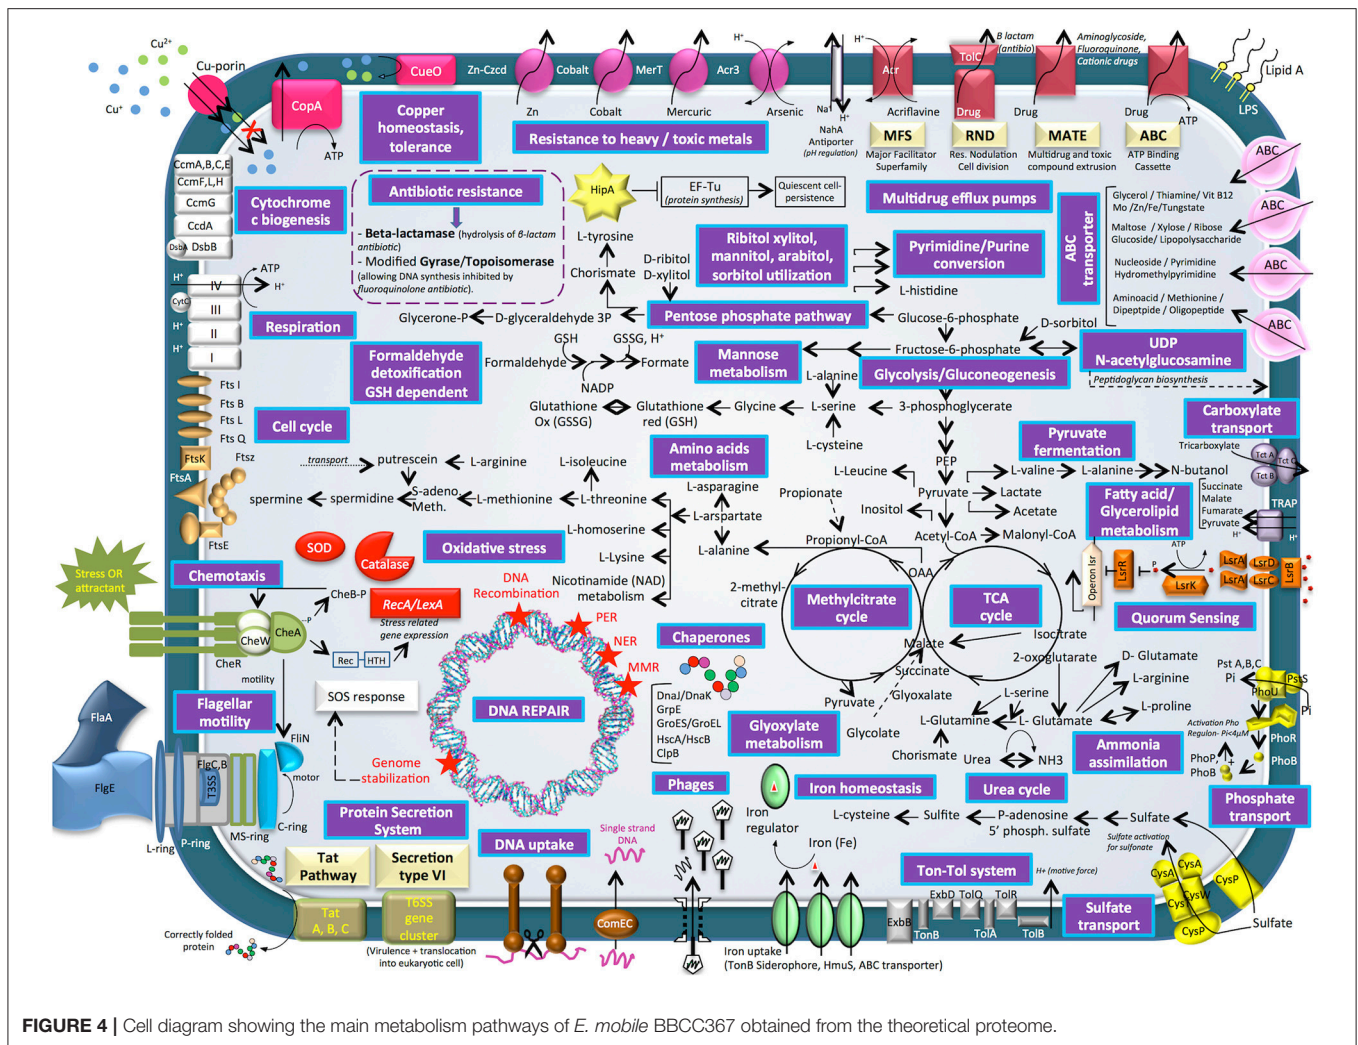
$Cu^{2+}$
Cu-porin
$Cu^{+}$
CopA
ATP
CueO
Copper homeostasis, tolerance
Zn-Czcd
Zn
Cobalt
Cobalt
MerT
Mercuric
Acr3
Arsenic
Resistance to heavy / toxic metals
$H^{+}$
$Na^{+}$
$H^{+}$
NahA Antiporter (pH regulation)
$H^{+}$
Acr
Acriflavine
TolC
Drug
B lactam (antibio)
Drug
Aminoglycoside, Fluoroquinone, Cationic drugs
Drug
ATP
Lipid A
LPS
MFS
Major Facilitator Superfamily
RND
Res. Nodulation Cell division
MATE
Multidrug and toxic compound extrusion
ABC
ATP Binding Cassette
Multidrug efflux pumps
CcmA,B,C,E
CcmF,L,H
CcmG
CcdA
DsbA DsbB
Cytochrome c biogenesis
Antibiotic resistance
- Beta-lactamase (hydrolysis of β-lactam antibiotic)
- Modified Gyrase/Topoisomerase (allowing DNA synthesis inhibited by fluoroquinolone antibiotic).
HipA
EF-Tu (protein synthesis)
Quiescent cell-persistence
L-tyrosine
Chorismate
D-ribitol
D-xylitol
Ribitol xylitol, mannitol, arabitol, sorbitol utilization
Pyrimidine/Purine conversion
L-histidine
ABC transporter
ABC
Glycerol / Thiamine/ Vit B12 Mo /Zn/Fe/Tungstate
ABC
Maltose / Xylose / Ribose Glucoside/ Lipopolysaccharide
ABC
Nucleoside / Pyrimidine Hydromethylpyrimidine
ABC
Aminoacid / Methionine / Dipeptide / Oligopeptide
ABC
ATP
$H^{+}$
IV
III
II
I
CytC
$H^{+}$
$H^{+}$
$H^{+}$
Respiration
Glycerone-P
D-glyceraldehyde 3P
Pentose phosphate pathway
Glucose-6-phosphate
D-sorbitol
UDP N-acetylglucosamine
Peptidoglycan biosynthesis
GSH
GSSG, $H^{+}$
Formaldehyde
Formate
NADP
Formaldehyde detoxification GSH dependent
Mannose metabolism
Fructose-6-phosphate
L-alanine
Glycolysis/Gluconeogenesis
Fts I
Fts B
Fts L
Fts Q
Cell cycle
Glutathione Ox (GSSG)
Glutathione red (GSH)
Glycine
L-serine
3-phosphoglycerate
Carboxylate transport
Tricarboxylate
Tct A
Tct C
Tct B
FtsK
Ftsz
FtsA
FtsE
transport
putrescein
L-arginine
L-isoleucine
Amino acids metabolism
L-cysteine
Pyruvate fermentation
spermine
spermidine
S-adeno. Meth.
L-methionine
L-threonine
L-asparagine
L-arspartate
Propionate
L-Leucine
PEP
L-valine
L-alanine
N-butanol
Pyruvate
Lactate
Acetate
Inositol
Fatty acid/ Glycerolipid metabolism
Succinate Malate Fumarate Pyruvate
TRAP
$H^{+}$
$H^{+}$
L-homoserine
L-Lysine
L-alanine
Propionyl-CoA
Acetyl-CoA
Malonyl-CoA
SOD
Catalase
Oxidative stress
Stress OR attractant
Chemotaxis
DNA Recombination
Nicotinamide (NAD) metabolism
2-methyl-citrate
OAA
Operon lsr
LsrR
ATP
P
LsrK
LsrA
LsrA
LsrD
LsrC
LsrB
CheB-P
RecA/LexA
Stress related gene expression
PER
NER
MMR
Methylcitrate cycle
TCA cycle
Quorum Sensing
CheW
CheA
Rec
HTH
CheR
motility
Chaperones
Malate
Isocitrate
2-oxoglutarate
D- Glutamate
Pst A,B,C
Pi
PstS
Pi
PhoU
Succinate
L-arginine
SOS response
DNA REPAIR
DnaJ/DnaK GrpE GroES/GroEL HscA/HscB ClpB
Pyruvate
Glyoxalate
L-serine
L-proline
Activation Pho Regulon- Pi<4μM
FlaA
Flagellar motility
FliN
Glyoxylate metabolism
Glycolate
L-Glutamine
L- Glutamate
PhoR
Chorismate
Urea
NH3
Ammonia assimilation
PhoP
PhoB
PhoB
FlgE
FlgC,B
T3SS
motor
Genome stabilization
Phages
Iron homeostasis
Urea cycle
Phosphate transport
Protein Secretion System
Iron regulator
L-cysteine
Sulfite
P-adenosine 5' phosph. sulfate
Sulfate
Sulfate activation for sulfonate
L-ring
P-ring
MS-ring
C-ring
DNA uptake
Single strand DNA
Iron (Fe)
Ton-Tol system
H+ (motive force)
CysA
CysA
CysW
CysP
CysA
CysP
Tat Pathway
Secretion type VI
ExbD
TolQ
TolR
ExbB
TonB
TolA
TolB
Sulfate transport
Sulfate
Tat A, B, C
T6SS gene cluster
ComEC
Correctly folded protein
(Virulence + translocation into eukaryotic cell)
Iron uptake (TonB Siderophore, HmuS, ABC transporter)

FIGURE 4 | Cell diagram showing the main metabolism pathways of E. mobile BBCC367 obtained from the theoretical proteome.